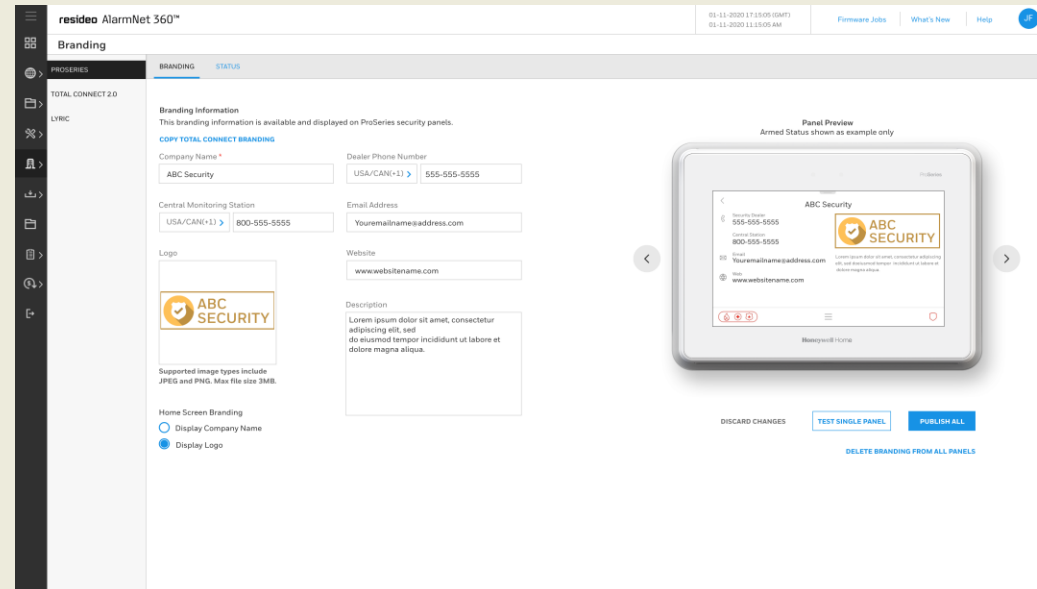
resideo AlarmNet 360™

01-11-2020 17:15:05 (GMT)
01-11-2020 11:15:05 AM

Firmware Jobs What's New Help JF

Branding

PROSERIES
TOTAL CONNECT 2.0
LYRIC

BRANDING STATUS

Branding Information
This branding information is available and displayed on ProSeries security panels.
COPY TOTAL CONNECT BRANDING

Company Name *
ABC Security

Dealer Phone Number
USA/CAN(+1) 555-555-5555

Central Monitoring Station
USA/CAN(+1) 800-555-5555

Email Address
Youremailname@address.com

Logo
ABC SECURITY
Supported image types include JPEG and PNG. Max file size 3MB.

Website
www.websitename.com

Description
Lorem ipsum dolor sit amet, consectetur adipiscing elit, sed do eiusmod tempor incididunt ut labore et dolore magna aliqua.

Home Screen Branding
Display Company Name
Display Logo

Panel Preview
Armed Status shown as example only

ProSeries
ABC Security
Security Dealer
555-555-5555
Central Station
800-555-5555
Email
Youremailname@address.com
Web
www.websitename.com
ABC SECURITY
Lorem ipsum dolor sit amet, consectetur adipiscing elit, sed eiusmod tempor incididunt ut labore et dolore magna aliqua.
Honeywell Home

DISCARD CHANGES TEST SINGLE PANEL PUBLISH ALL
DELETE BRANDING FROM ALL PANELS